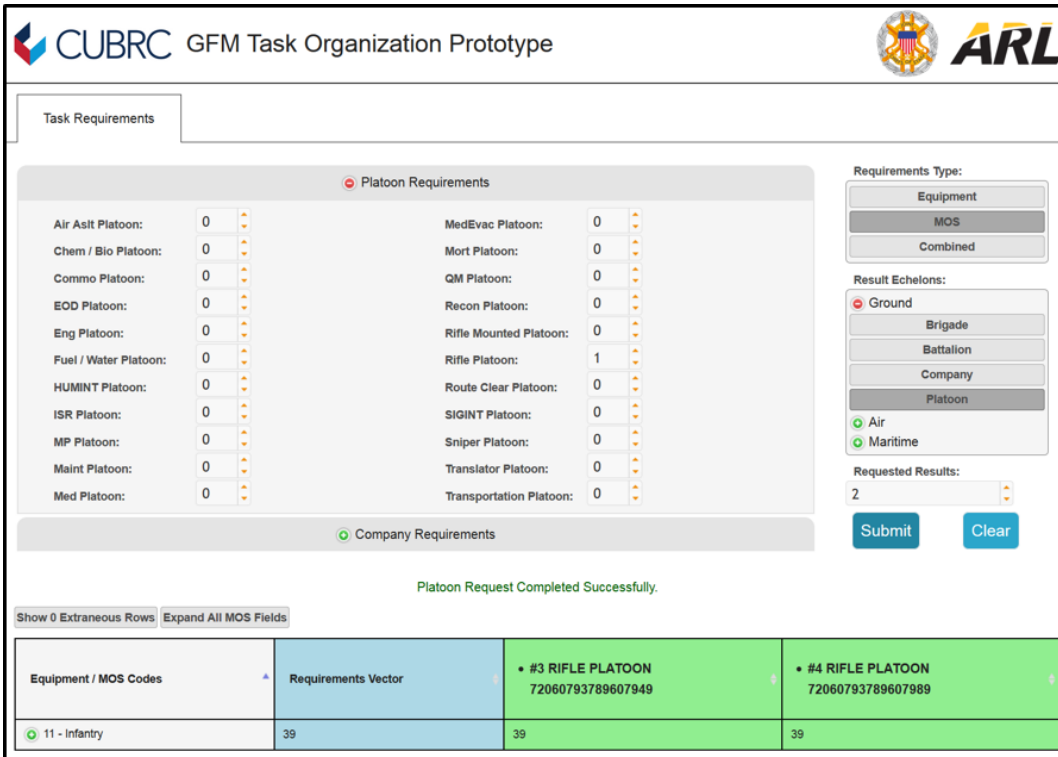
CUBRC GFM Task Organization Prototype

ARL

Task Requirements

Platoon Requirements

Air Aslt Platoon: 0
Chem / Bio Platoon: 0
Commo Platoon: 0
EOD Platoon: 0
Eng Platoon: 0
Fuel / Water Platoon: 0
HUMINT Platoon: 0
ISR Platoon: 0
MP Platoon: 0
Maint Platoon: 0
Med Platoon: 0

MedEvac Platoon: 0
Mort Platoon: 0
QM Platoon: 0
Recon Platoon: 0
Rifle Mounted Platoon: 0
Rifle Platoon: 1
Route Clear Platoon: 0
SIGINT Platoon: 0
Sniper Platoon: 0
Translator Platoon: 0
Transportation Platoon: 0

Company Requirements

Requirements Type:
Equipment
MOS
Combined

Result Echelons:
Ground
Brigade
Battalion
Company
Platoon
Air
Maritime

Requested Results:
2

Submit
Clear

Platoon Request Completed Successfully.

Show 0 Extraneous Rows
Expand All MOS Fields

| Equipment / MOS Codes | Requirements Vector | • #3 RIFLE PLATOON 72060793789607949 | • #4 RIFLE PLATOON 72060793789607989 |
|---|---|---|---|
| 11 - Infantry | 39 | 39 | 39 |